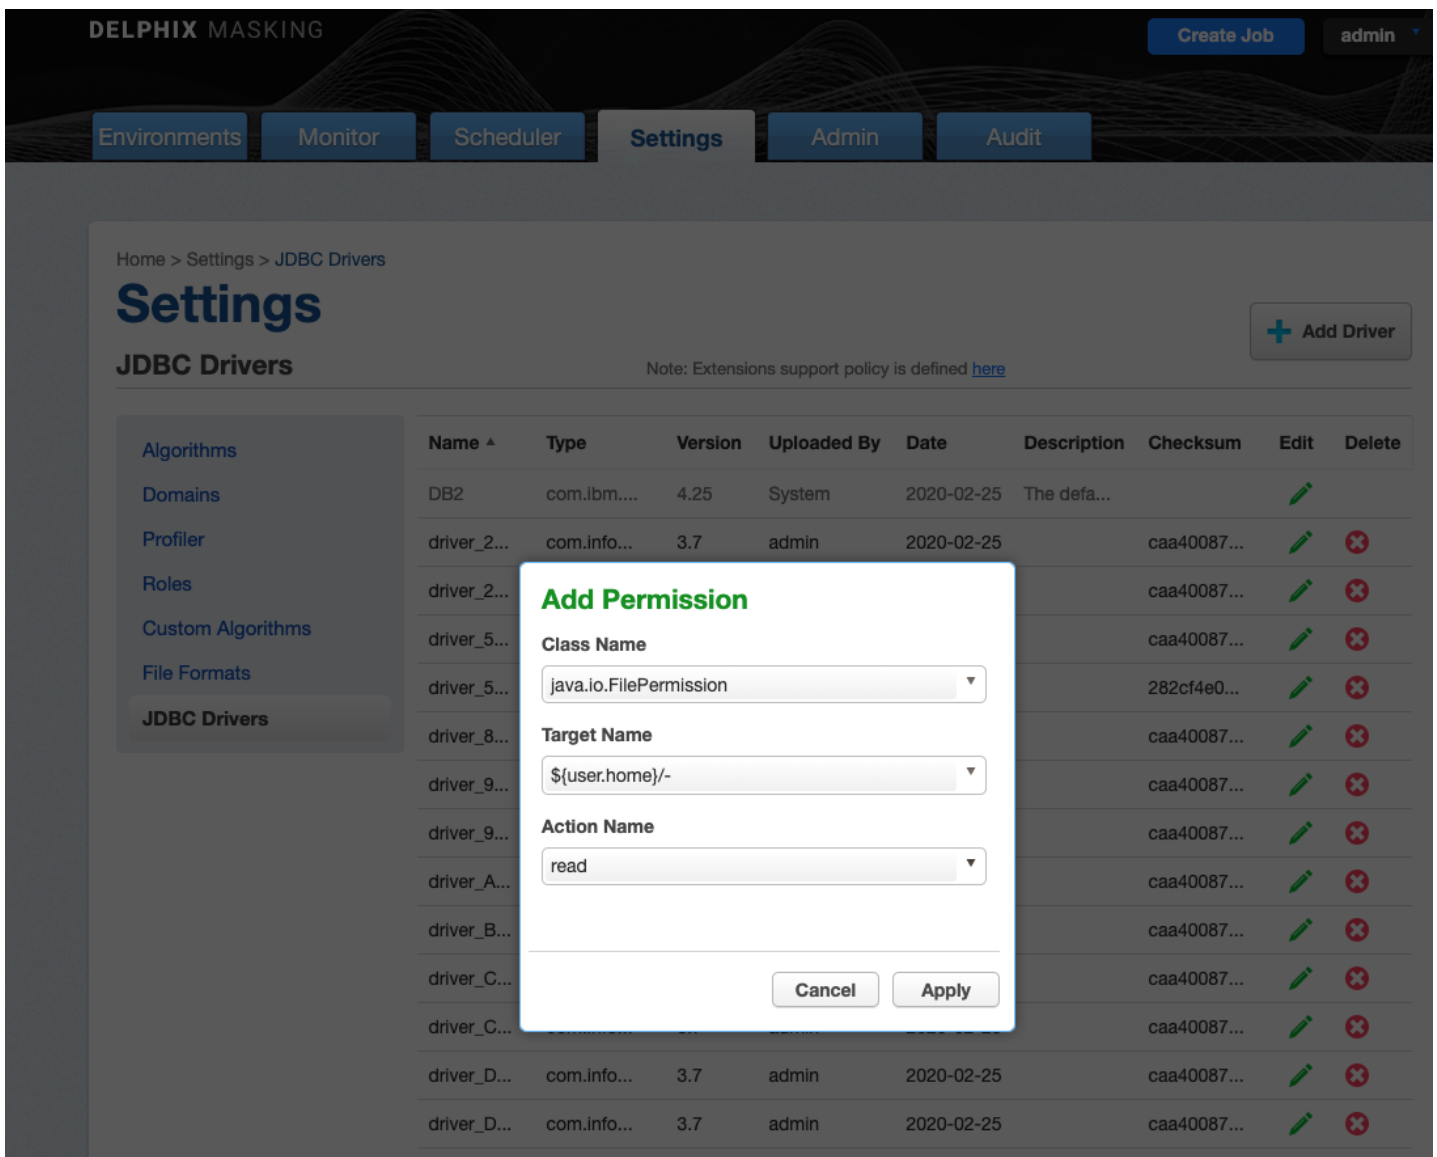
DELPHIX MASKING

Create Job

admin

Environments Monitor Scheduler Settings Admin Audit

Home > Settings > JDBC Drivers

Settings

JDBC Drivers

Note: Extensions support policy is defined here

Add Driver

Algorithms
Domains
Profiler
Roles
Custom Algorithms
File Formats
JDBC Drivers

| Name | Type | Version | Uploaded By | Date | Description | Checksum | Edit | Delete |
|---|---|---|---|---|---|---|---|---|
| DB2 | com.ibm.... | 4.25 | System | 2020-02-25 | The defa... | | | |
| driver_2... | com.info... | 3.7 | admin | 2020-02-25 | | caa40087... | | |
| driver_2... | | | | | | caa40087... | | |
| driver_5... | | | | | | caa40087... | | |
| driver_5... | | | | | | 282cf4e0... | | |
| driver_8... | | | | | | caa40087... | | |
| driver_9... | | | | | | caa40087... | | |
| driver_9... | | | | | | caa40087... | | |
| driver_A... | | | | | | caa40087... | | |
| driver_B... | | | | | | caa40087... | | |
| driver_C... | | | | | | caa40087... | | |
| driver_C... | | | | | | caa40087... | | |
| driver_D... | com.info... | 3.7 | admin | 2020-02-25 | | caa40087... | | |
| driver_D... | com.info... | 3.7 | admin | 2020-02-25 | | caa40087... | | |

Add Permission

Class Name
java.io.FilePermission

Target Name
${user.home}/-

Action Name
read

Cancel Apply